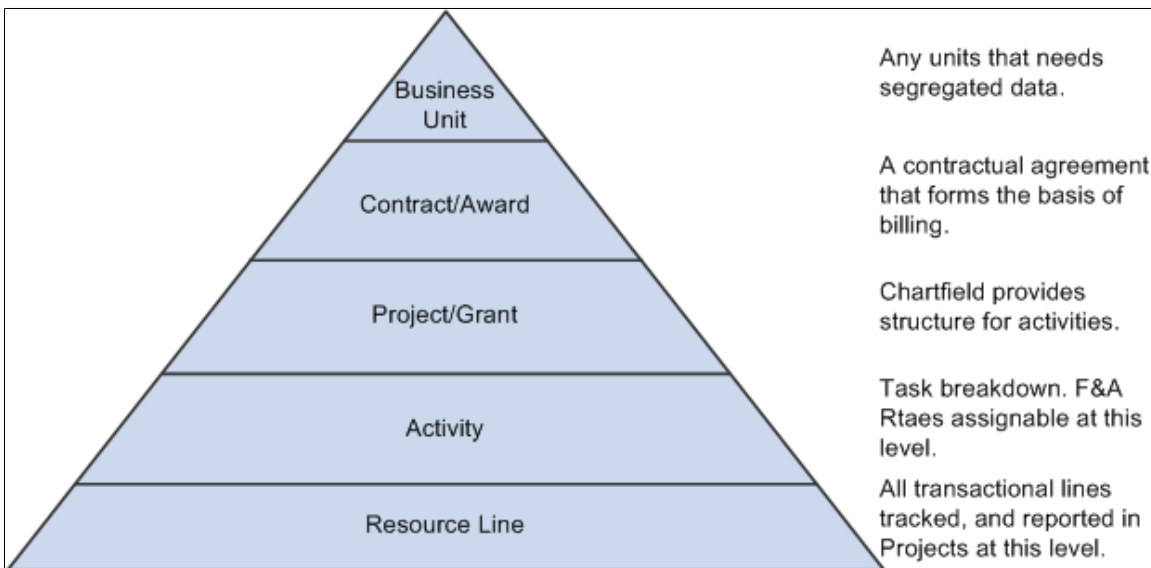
Business Unit

Any units that needs segregated data.

Contract/Award

A contractual agreement that forms the basis of billing.

Project/Grant

Chartfield provides structure for activities.

Activity

Task breakdown. F&A Rtaes assignable at this level.

Resource Line

All transactional lines tracked, and reported in Projects at this level.